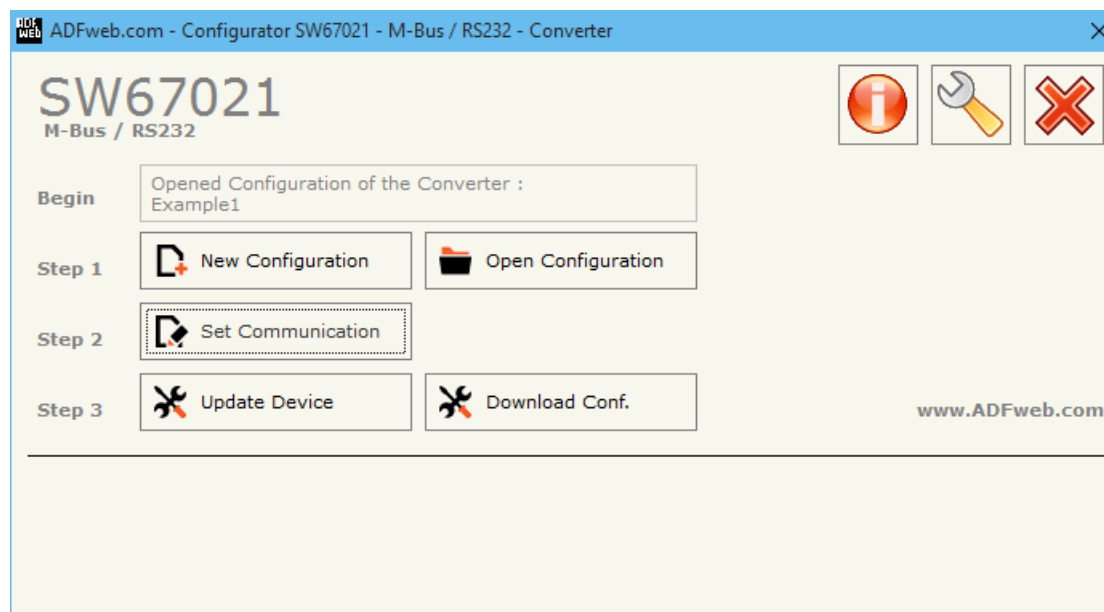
ADF web ADFweb.com - Configurator SW67021 - M-Bus / RS232 - Converter

SW67021
M-Bus / RS232

Begin
Opened Configuration of the Converter :
Example1

Step 1
New Configuration
Open Configuration

Step 2
Set Communication

Step 3
Update Device
Download Conf.

www.ADFweb.com